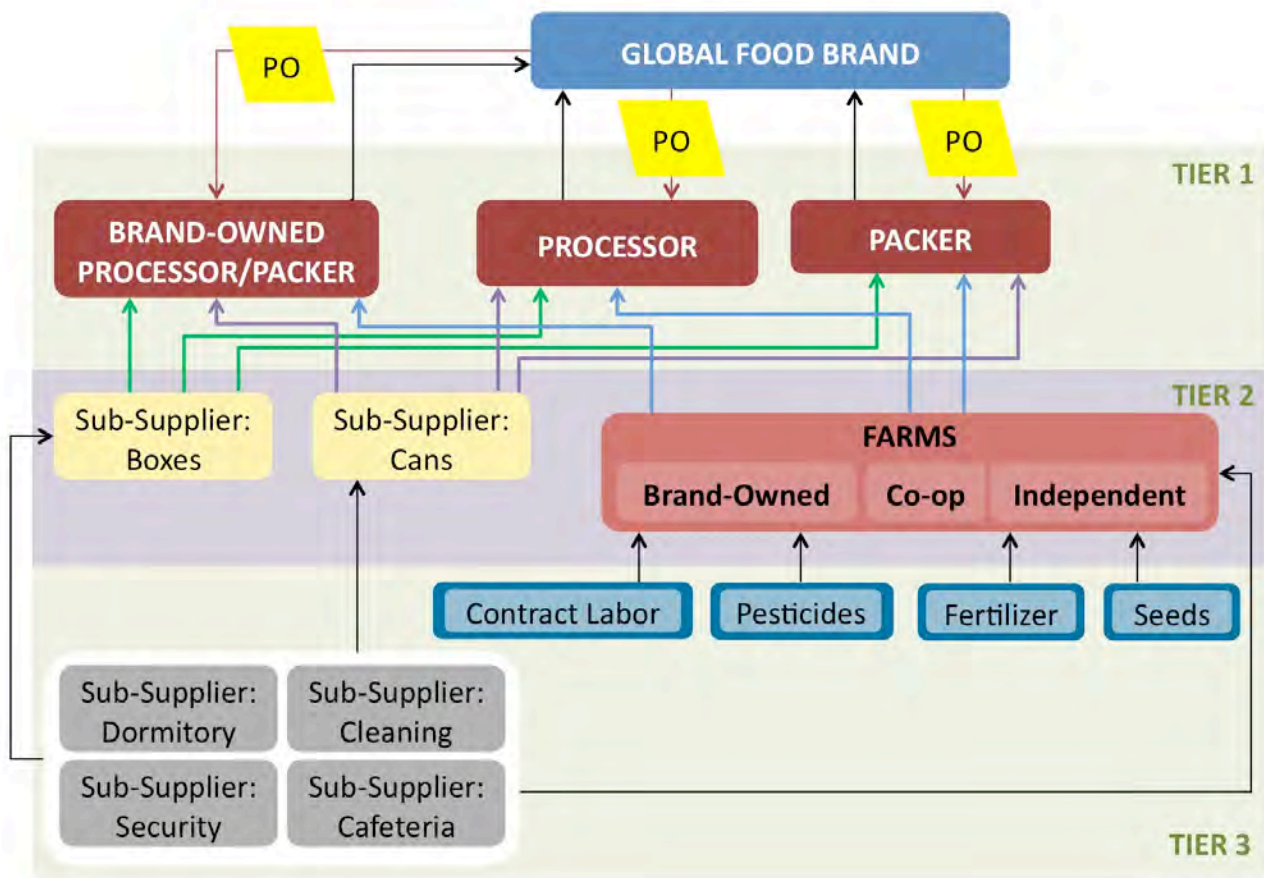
PO

GLOBAL FOOD BRAND

PO

PO

TIER 1

BRAND-OWNED PROCESSOR/PACKER

PROCESSOR

PACKER

TIER 2

Sub-Supplier: Boxes

Sub-Supplier: Cans

FARMS

Brand-Owned

Co-op

Independent

Contract Labor

Pesticides

Fertilizer

Seeds

Sub-Supplier: Dormitory

Sub-Supplier: Cleaning

Sub-Supplier: Security

Sub-Supplier: Cafeteria

TIER 3